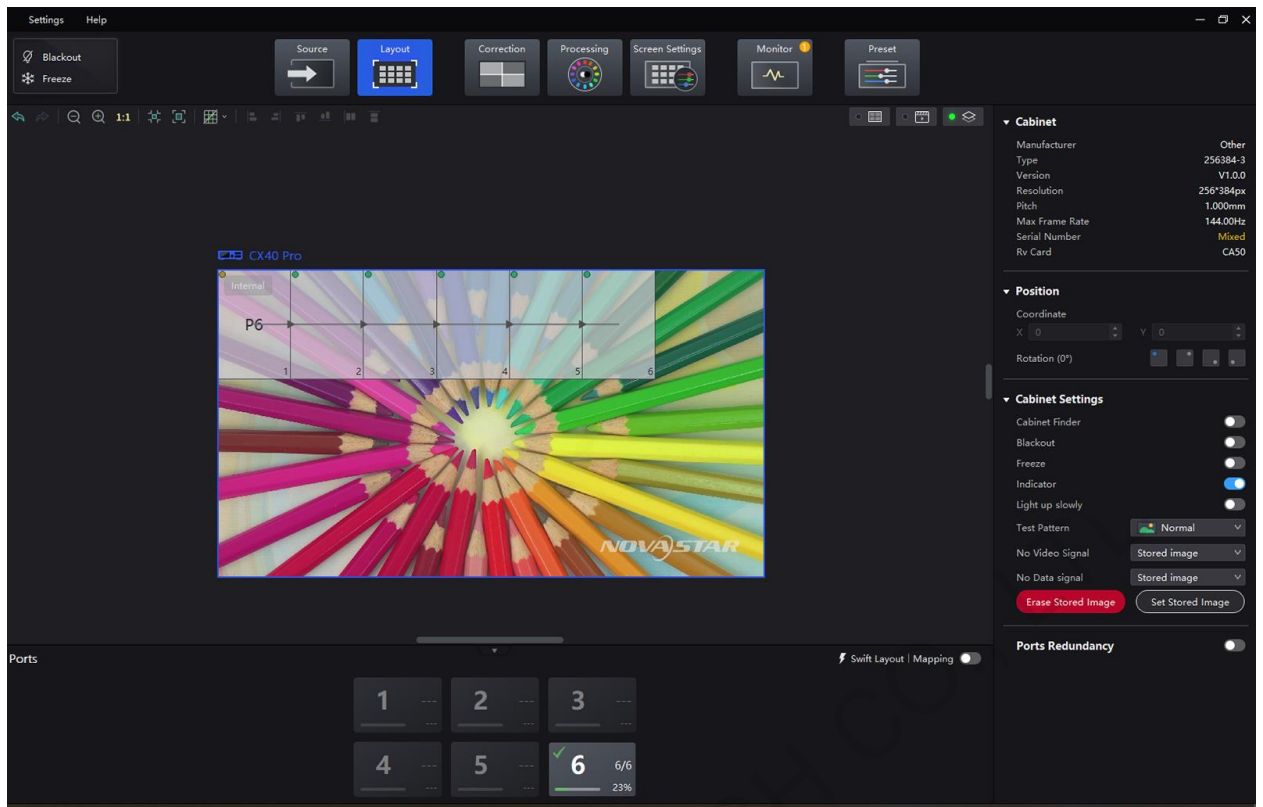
Settings Help

Blackout
Freeze

Source
Layout
Correction
Processing
Screen Settings
Monitor
Preset

1:1

CX40 Pro
Internal
P6
1 2 3 4 5 6

NOVASTAR

Ports
Swift Layout | Mapping

| 1 | --- |
| 2 | --- |
| 3 | --- |
| 4 | --- |
| 5 | --- |
| 6 | 6/6 23% |

Cabinet
Manufacturer Other
Type 256384-3
Version V1.0.0
Resolution 256*384px
Pitch 1.000mm
Max Frame Rate 144.00Hz
Serial Number Mixed
Rv Card CA50

Position
Coordinate
X 0
Y 0
Rotation (0°)

Cabinet Settings
Cabinet Finder
Blackout
Freeze
Indicator
Light up slowly
Test Pattern Normal
No Video Signal Stored image
No Data signal Stored image
Erase Stored Image
Set Stored Image

Ports Redundancy